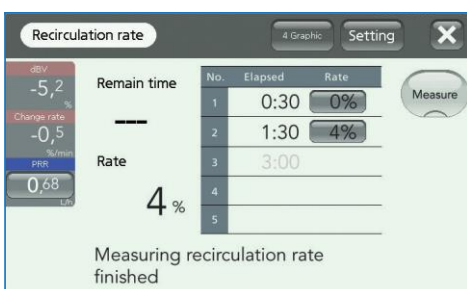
Recirculation rate

4 Graphic

Setting

dBV
-5,2
%
Change rate
-0,5
%/min
PRR
0,68
L/h

Remain time
---
Rate
4 %

| No. | Elapsed | Rate |
|---|---|---|
| 1 | 0:30 | 0% |
| 2 | 1:30 | 4% |
| 3 | 3:00 | |
| 4 | | |
| 5 | | |

Measure

Measuring recirculation rate finished